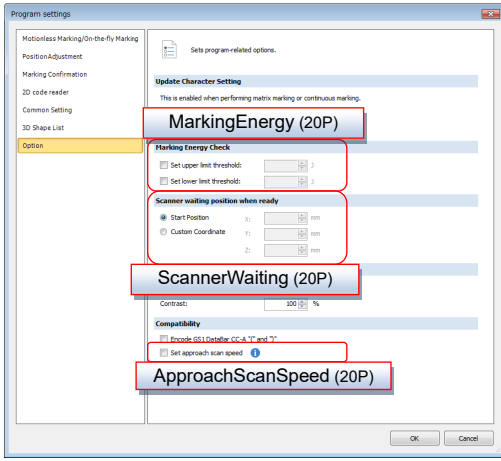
Program settings

Motionless Marking/On-the-fly Marking
PositionAdjustment
Marking Confirmation
2D code reader
Common Setting
3D Shape List
Option

Sets program-related options.

Update Character Setting

This is enabled when performing matrix marking or continuous marking.

MarkingEnergy (20P)

Marking Energy Check

Set upper limit threshold: J
Set lower limit threshold: J

Scanner waiting position when ready

Start Position X: mm
Custom Coordinate Y: mm
Z: mm

ScannerWaiting (20P)

Contrast: 100 %

Compatibility

Encode GS1 DataBar CC-A "(" and ")"
Set approach scan speed

ApproachScanSpeed (20P)

OK Cancel